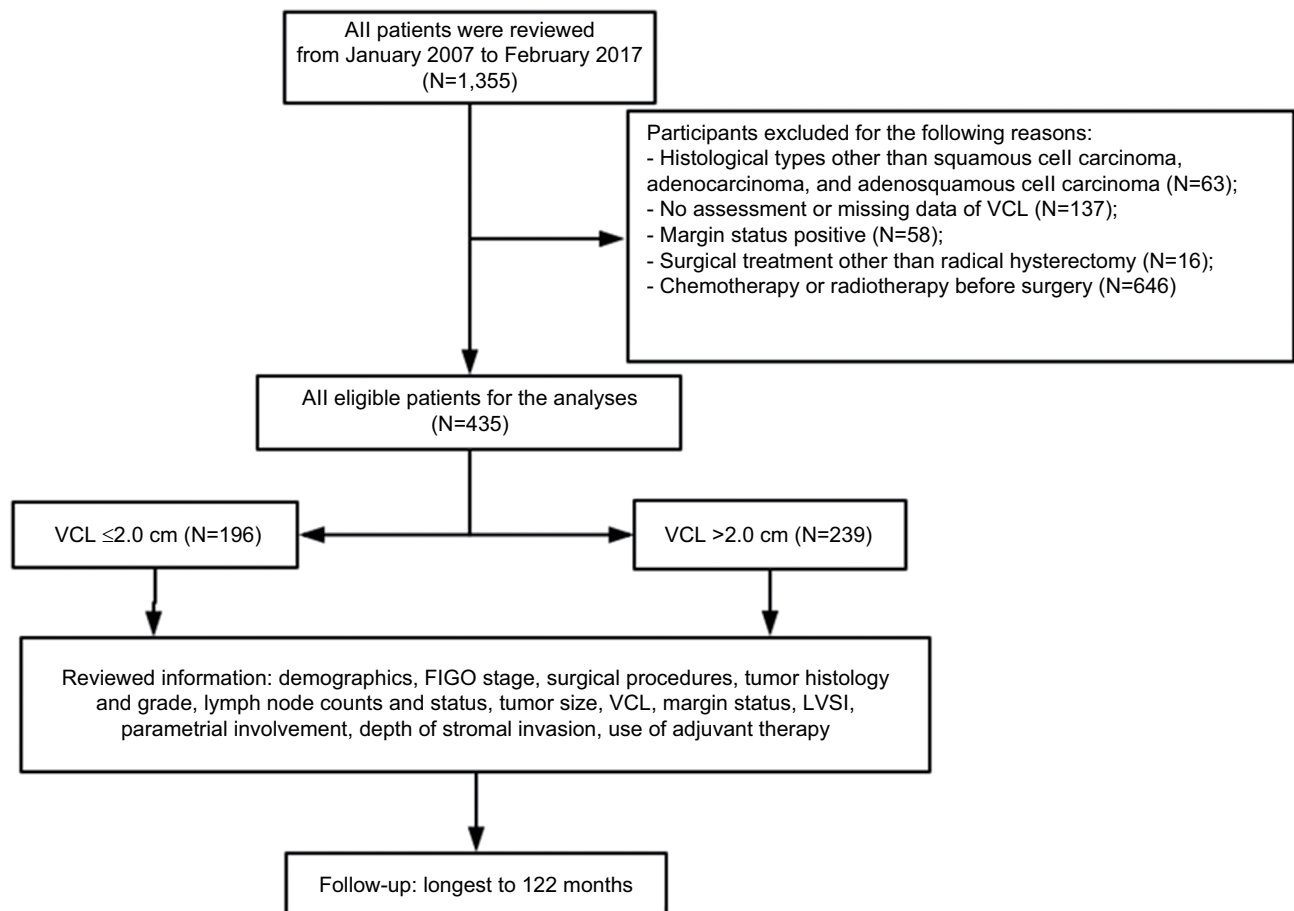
All patients were reviewed from January 2007 to February 2017 (N=1,355)

Participants excluded for the following reasons:
- Histological types other than squamous cell carcinoma, adenocarcinoma, and adenosquamous cell carcinoma (N=63);
- No assessment or missing data of VCL (N=137);
- Margin status positive (N=58);
- Surgical treatment other than radical hysterectomy (N=16);
- Chemotherapy or radiotherapy before surgery (N=646)

All eligible patients for the analyses (N=435)

VCL $\leq$2.0 cm (N=196)

VCL >2.0 cm (N=239)

Reviewed information: demographics, FIGO stage, surgical procedures, tumor histology and grade, lymph node counts and status, tumor size, VCL, margin status, LVSI, parametrial involvement, depth of stromal invasion, use of adjuvant therapy

Follow-up: longest to 122 months